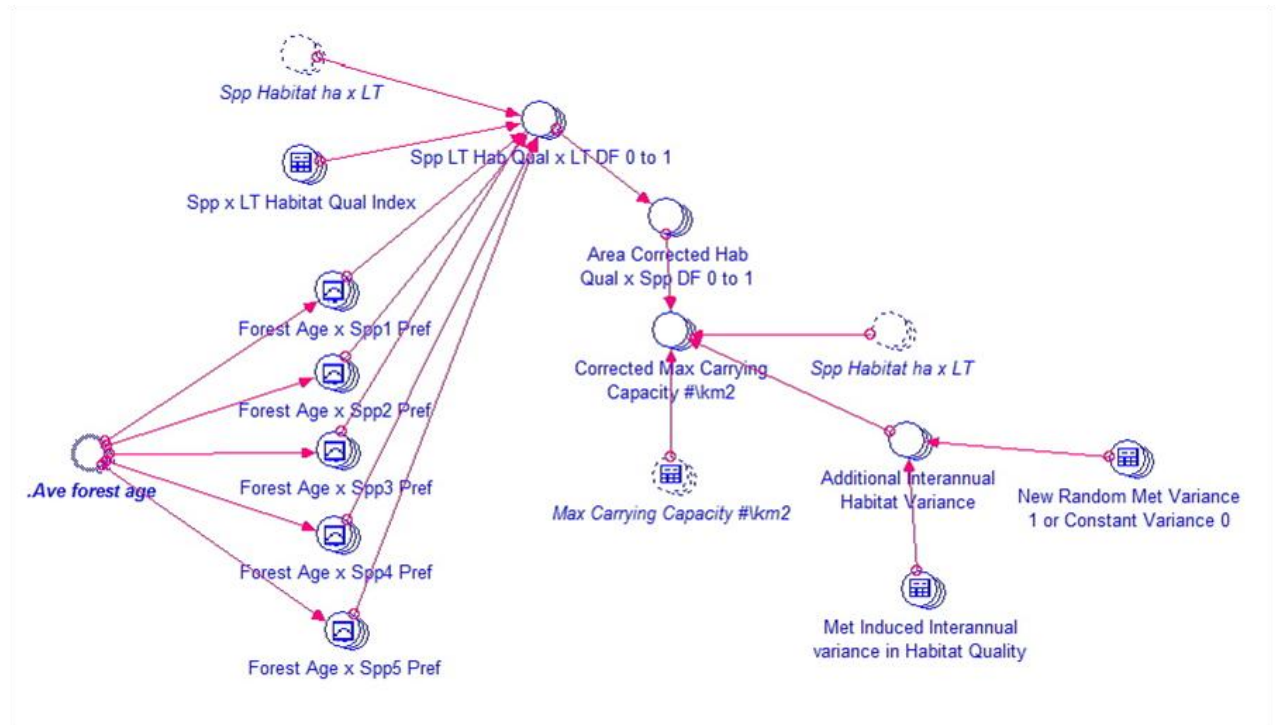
Spp Habitat ha x LT

Spp LT Hab Qual x LT DF 0 to 1

Spp x LT Habitat Qual Index

Area Corrected Hab Qual x Spp DF 0 to 1

Forest Age x Spp1 Pref

Corrected Max Carrying Capacity #\km2

Spp Habitat ha x LT

Forest Age x Spp2 Pref

.Ave forest age

Forest Age x Spp3 Pref

Max Carrying Capacity #\km2

Additional Interannual Habitat Variance

New Random Met Variance 1 or Constant Variance 0

Forest Age x Spp4 Pref

Forest Age x Spp5 Pref

Met Induced Interannual variance in Habitat Quality